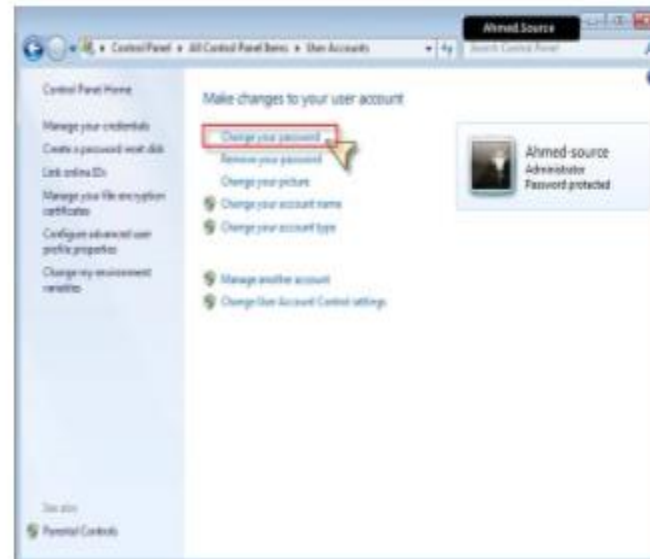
Ahmed Source

Control Panel ▸ All Control Panel Items ▸ User Accounts

Search Control Panel

Control Panel Home

Manage your credentials

Create a password reset disk

Link online IDs

Manage your file encryption certificates

Configure advanced user profile properties

Change my environment variables

See also

Parental Controls

Make changes to your user account

Change your password

Remove your password

Change your picture

Change your account name

Change your account type

Manage another account

Change User Account Control settings

Ahmed-source

Administrator

Password protected